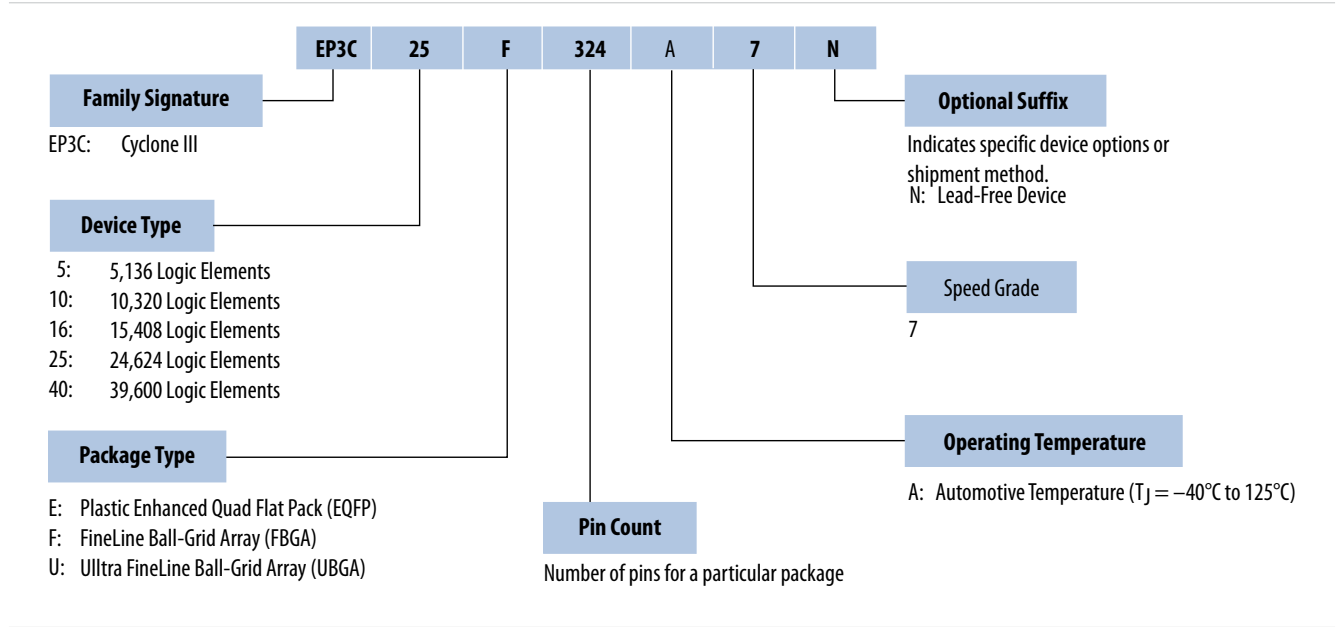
| EP3C | 25 | F | 324 | A | 7 | N |
|---|---|---|---|---|---|---|

Family Signature

EP3C: Cyclone III

Device Type

5: 5,136 Logic Elements
10: 10,320 Logic Elements
16: 15,408 Logic Elements
25: 24,624 Logic Elements
40: 39,600 Logic Elements

Package Type

E: Plastic Enhanced Quad Flat Pack (EQFP)
F: FineLine Ball-Grid Array (FBGA)
U: Ulltra FineLine Ball-Grid Array (UBGA)

Pin Count

Number of pins for a particular package

Optional Suffix

Indicates specific device options or shipment method.
N: Lead-Free Device

Speed Grade

7

Operating Temperature

A: Automotive Temperature ($T_J = -40°C$ to $125°C$)